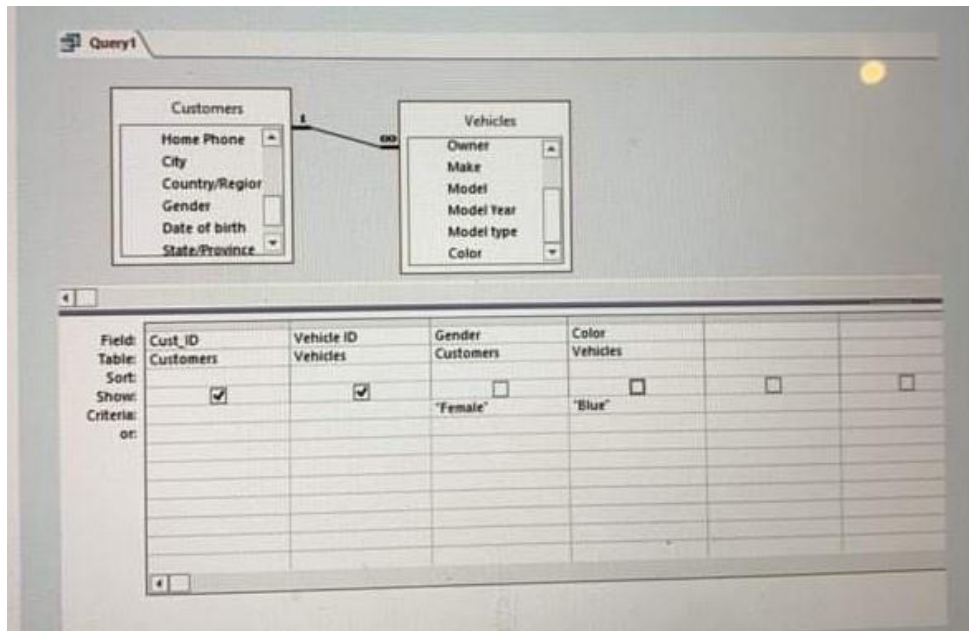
Query1

Customers
Home Phone
City
Country/Regior
Gender
Date of birth
State/Province

1
∞

Vehicles
Owner
Make
Model
Model Year
Model type
Color

| | | | | | | |
|---|---|---|---|---|---|---|
| Field: | Cust_ID | Vehicle ID | Gender | Color | | |
| Table: | Customers | Vehicles | Customers | Vehicles | | |
| Sort: | | | | | | |
| Show: | ☑ | ☑ | ☐ | ☐ | ☐ | ☐ |
| Criteria: | | | "Female" | "Blue" | | |
| or: | | | | | | |